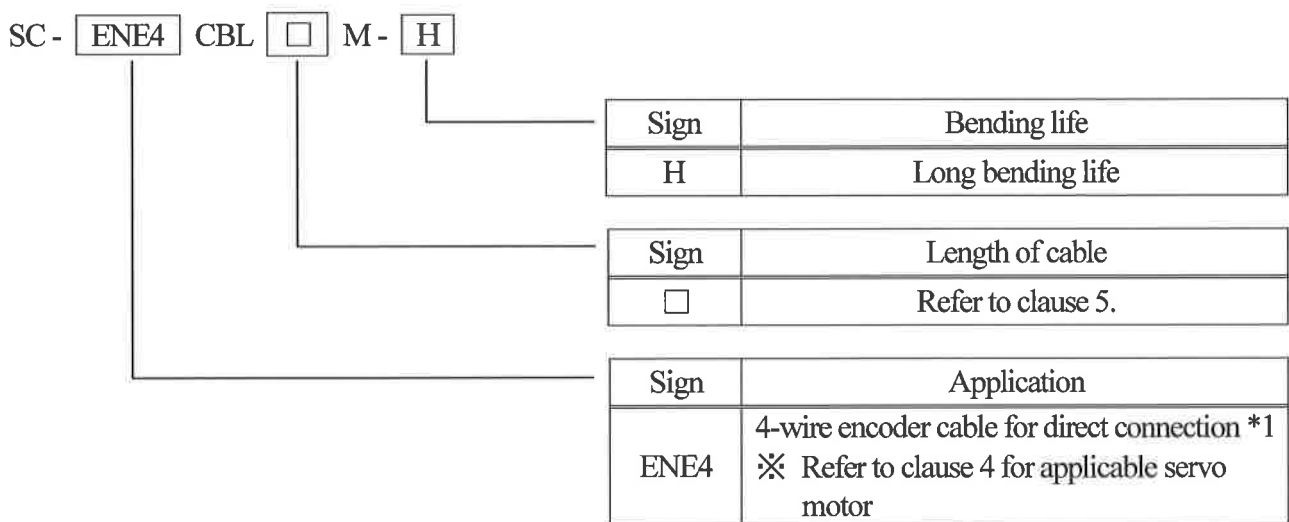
SC - ENE4 CBL □ M - H

| Sign | Bending life |
|---|---|
| H | Long bending life |

| Sign | Length of cable |
|---|---|
| □ | Refer to clause 5. |

| Sign | Application |
|---|---|
| ENE4 | 4-wire encoder cable for direct connection \*1 ※ Refer to clause 4 for applicable servo motor |